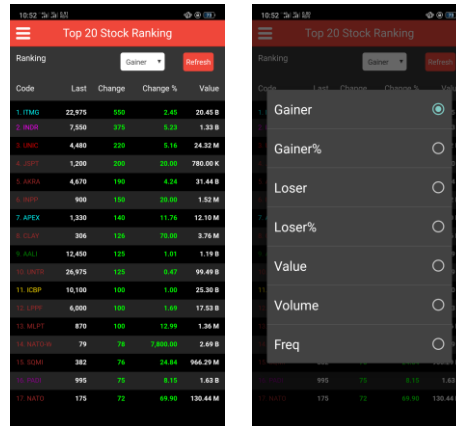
10:52

Top 20 Stock Ranking

Ranking Gainer Refresh

| Code | Last | Change | Change % | Value |
|---|---|---|---|---|
| 1. ITMG | 22,975 | 550 | 2.45 | 20.45 B |
| 2. INDX | 7,550 | 375 | 5.23 | 1.33 B |
| 3. UNIC | 4,480 | 220 | 5.16 | 24.32 M |
| 4. ZBPT | 1,200 | 200 | 20.00 | 780.00 K |
| 5. AKRA | 4,670 | 190 | 4.24 | 31.44 B |
| 6. INPP | 900 | 150 | 20.00 | 1.52 M |
| 7. APEX | 1,330 | 140 | 11.76 | 12.10 M |
| 8. CLAY | 306 | 126 | 70.00 | 3.76 M |
| 9. AALI | 12,450 | 125 | 1.01 | 1.19 B |
| 10. UNTR | 26,975 | 125 | 0.47 | 99.49 B |
| 11. ICBP | 10,100 | 100 | 1.00 | 2.06 B |
| 12. LPPF | 6,000 | 100 | 1.69 | 17.53 B |
| 13. MLPT | 870 | 100 | 12.99 | 1.36 M |
| 14. NATO-W | 79 | 78 | 7,800.00 | 2.69 B |
| 15. SGMI | 382 | 76 | 24.84 | 966.29 M |
| 16. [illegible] | 995 | 75 | 8.15 | 1.63 B |
| 17. NATO | 175 | 72 | 69.90 | 130.44 M |

10:52

Top 20 Stock Ranking

Ranking Gainer Refresh

Gainer

Gainer%

Loser

Loser%

Value

Volume

Freq

995 75 8.15 1.63 B

17. NATO 175 72 69.90 130.44 M